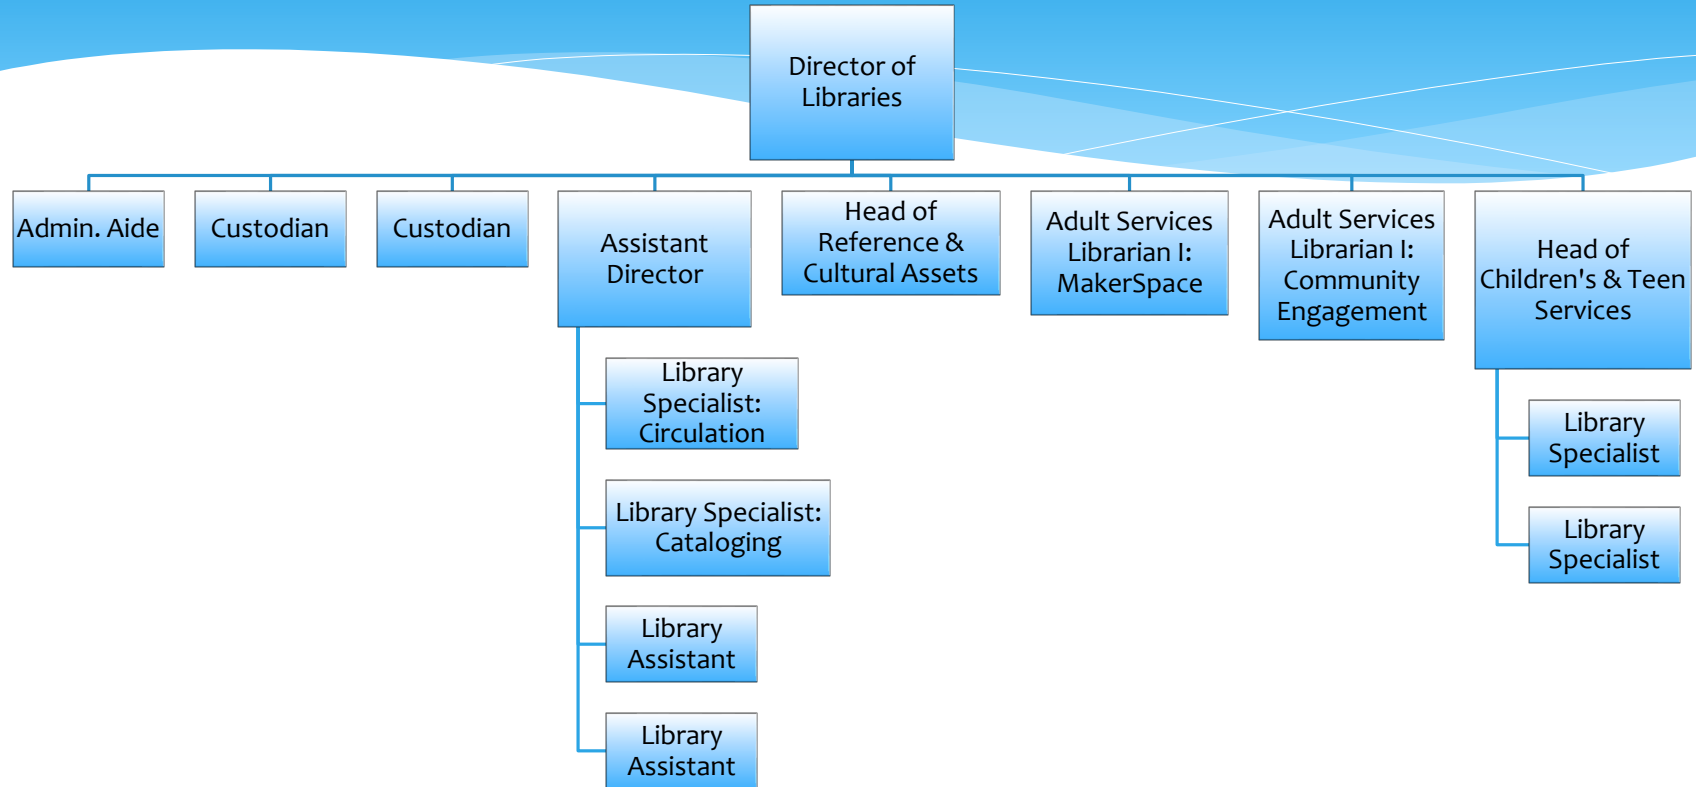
Director of Libraries

Admin. Aide

Custodian

Custodian

Assistant Director

Head of Reference & Cultural Assets

Adult Services Librarian I: MakerSpace

Adult Services Librarian I: Community Engagement

Head of Children's & Teen Services

Library Specialist: Circulation

Library Specialist: Cataloging

Library Assistant

Library Assistant

Library Specialist

Library Specialist